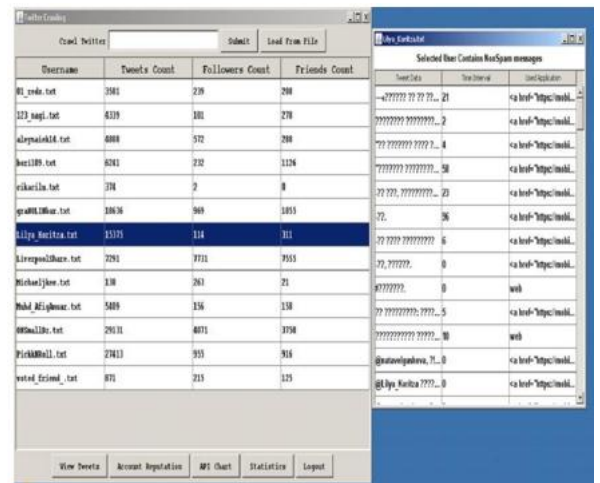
Twitter Crawler

Crawl Twitter | Submit | Load from File

| Username | Tweets Count | Followers Count | Friends Count |
|---|---|---|---|
| 01_reds.txt | 3581 | 239 | 298 |
| 123_nagi.txt | 6339 | 101 | 278 |
| aleynaiek14.txt | 6088 | 572 | 298 |
| ben1189.txt | 6241 | 232 | 1126 |
| cikacila.txt | 374 | 2 | 8 |
| graNOL10bar.txt | 10636 | 969 | 1053 |
| Lilya_Kozitza.txt | 15575 | 114 | 311 |
| LiverpoolShare.txt | 7291 | 7711 | 7553 |
| Michaeljkee.txt | 138 | 261 | 21 |
| Mohd_Afiqkmaz.txt | 5409 | 156 | 158 |
| OHSmallBz.txt | 29131 | 4071 | 3758 |
| PickNRoll.txt | 27413 | 933 | 916 |
| voted_friend_.txt | 871 | 215 | 125 |

View Tweets | Account Reputation | API Chart | Statistics | Logout

Lilya_Kozitza.txt

Selected User Contains NonSpam messages

| Tweet Data | Time Interval | Used Application |
|---|---|---|
| --?????? ?? ?? ??... | 21 | <a href="https://mobi... |
| ???????? ????????... | 2 | <a href="https://mobi... |
| "?? ??????? ???? ?... | 4 | <a href="https://mobi... |
| "??????? ????????... | 58 | <a href="https://mobi... |
| .?? ???, ?????????... | 23 | <a href="https://mobi... |
| .??. | 36 | <a href="https://mobi... |
| .?? ???? ????????? | 6 | <a href="https://mobi... |
| .??, ??????. | 0 | <a href="https://mobi... |
| #???????. | 0 | web |
| ?? ???????: ????... | 5 | <a href="https://mobi... |
| ?????????? ?????... | 10 | web |
| @natavelgaskova, ?!... | 0 | <a href="https://mobi... |
| @Lilya_Kozitza ????... | 0 | <a href="https://mobi... |